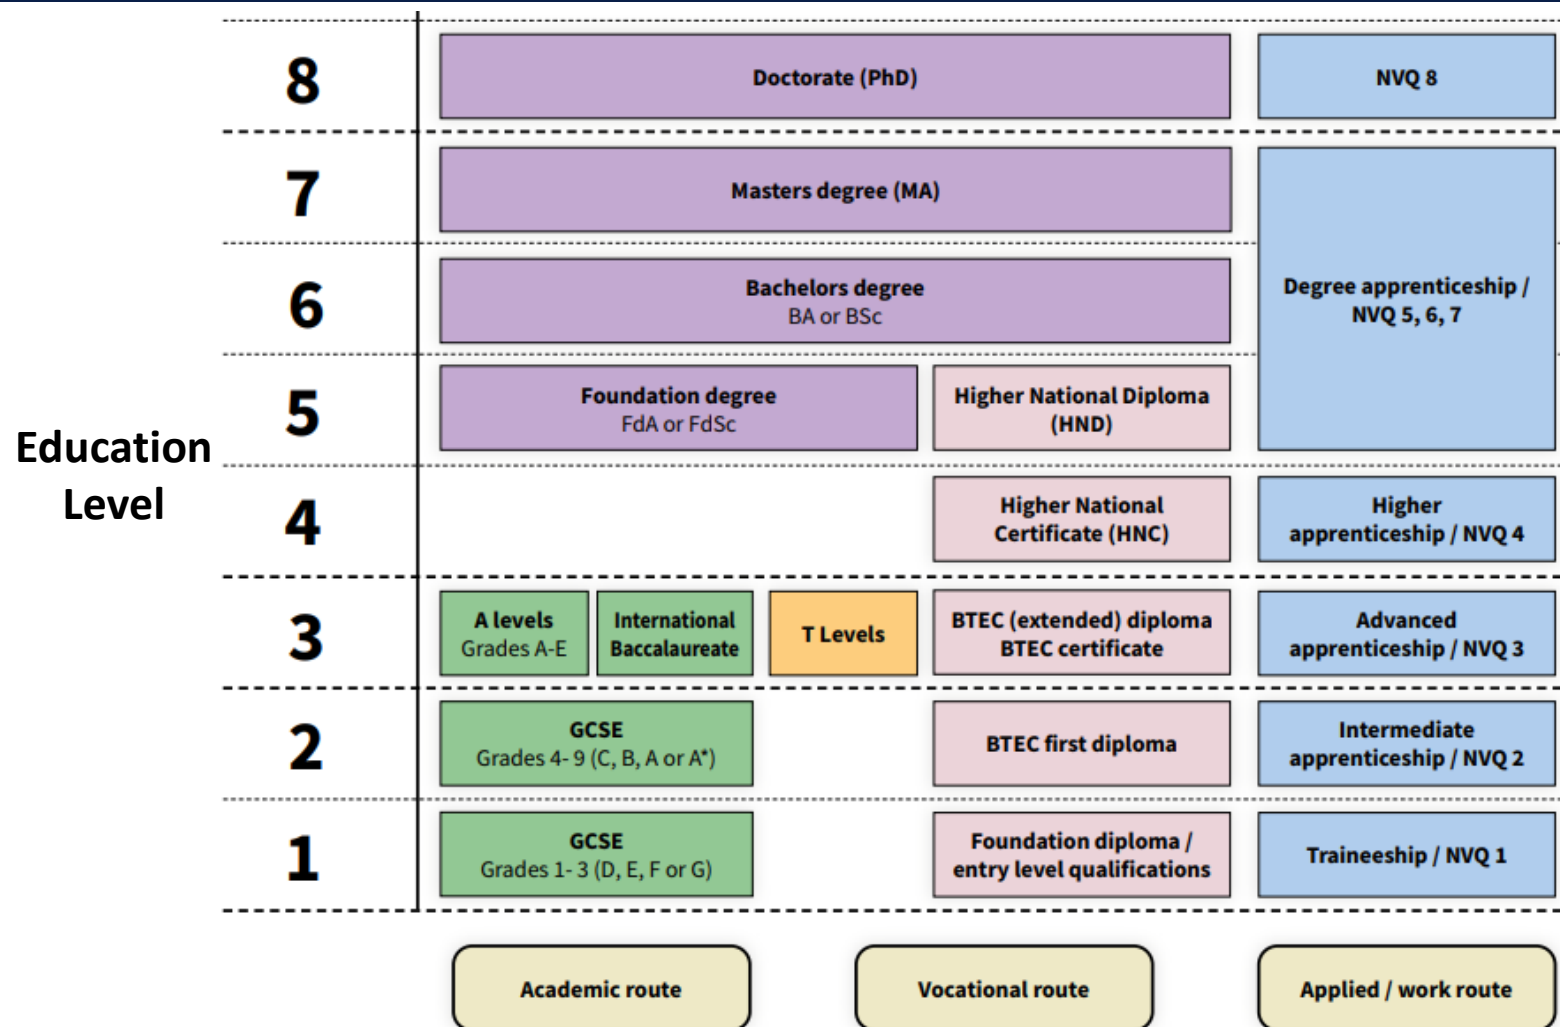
Education Level

8
Doctorate (PhD)
NVQ 8

7
Masters degree (MA)

6
Bachelors degree
BA or BSc

Degree apprenticeship / NVQ 5, 6, 7

5
Foundation degree
FdA or FdSc
Higher National Diploma (HND)

4
Higher National Certificate (HNC)
Higher apprenticeship / NVQ 4

3
A levels
Grades A-E
International Baccalaureate
T Levels
BTEC (extended) diploma
BTEC certificate
Advanced apprenticeship / NVQ 3

2
GCSE
Grades 4- 9 (C, B, A or A*)
BTEC first diploma
Intermediate apprenticeship / NVQ 2

1
GCSE
Grades 1- 3 (D, E, F or G)
Foundation diploma / entry level qualifications
Traineeship / NVQ 1

Academic route
Vocational route
Applied / work route